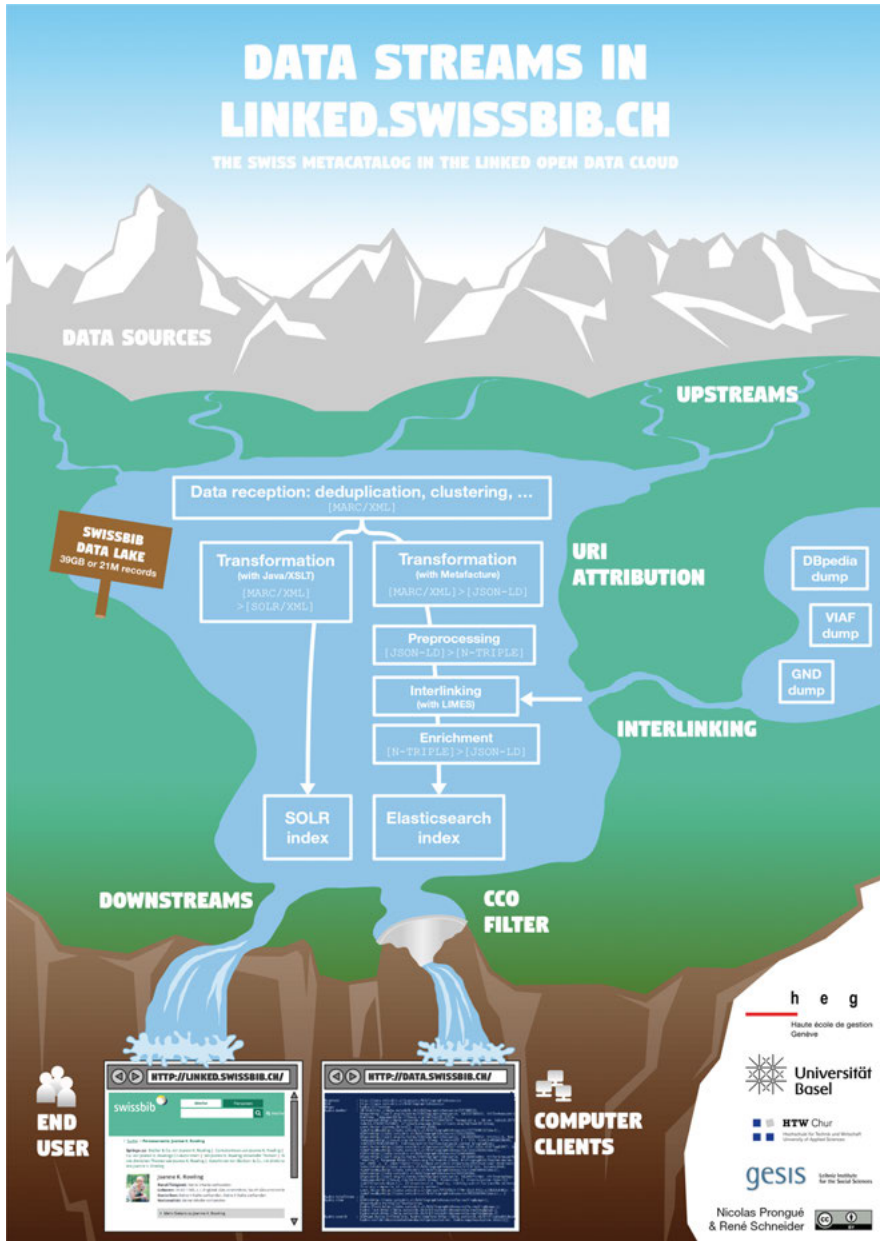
DATA STREAMS IN LINKED.SWISSBIB.CH

THE SWISS METACATALOG IN THE LINKED OPEN DATA CLOUD

DATA SOURCES

UPSTREAMS

SWISSBIB DATA LAKE
39GB or 21M records

Data reception: deduplication, clustering, ...
[MARC/XML]

Transformation
(with Java/XSLT)
[MARC/XML] >[SOLR/XML]

Transformation
(with Metafacture)
[MARC/XML]>[JSON-LD]

Preprocessing
[JSON-LD]>[N-TRIPLE]

Interlinking
(with LIMES)

Enrichment
[N-TRIPLE]>[JSON-LD]

SOLR index

Elasticsearch index

URI ATTRIBUTION

DBpedia dump

VIAF dump

GND dump

INTERLINKING

DOWNSTREAMS

CC0 FILTER

HTTP://LINKED.SWISSBIB.CH/

swissbib

Joanne K. Rowling

HTTP://DATA.SWISSBIB.CH/

END USER

COMPUTER CLIENTS

h e g
Haute école de gestion Genève

Universität Basel

HTW Chur
Hochschule für Technik und Wirtschaft
University of Applied Sciences

gesis
Leibniz Institute for the Social Sciences

Nicolas Prongué & René Schneider